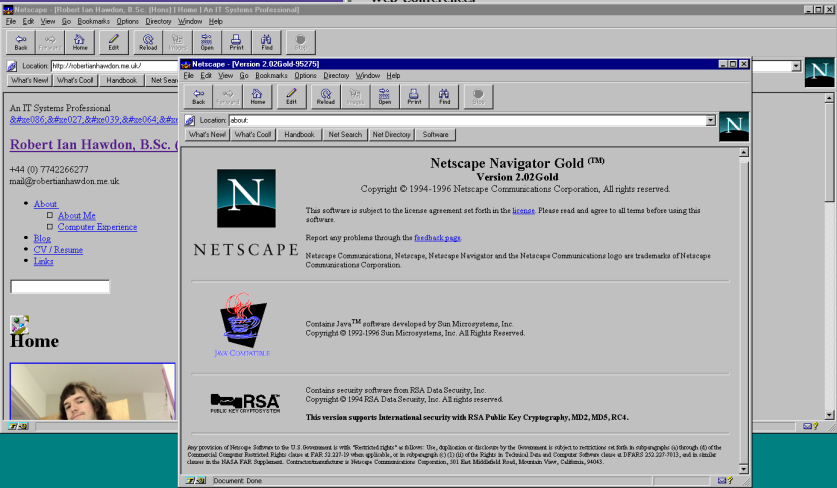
Netscape - [Robert Ian Hawdon, B.Sc. (Hons) | Home | An IT Systems Professional]
Web conferences
File Edit View Go Bookmarks Options Directory Window Help
Back Forward Home Edit Reload Images Open Print Find Stop
Location: http://robertianhawdon.me.uk/
What's New! What's Cool! Handbook Net Search

An IT Systems Professional
&#xe086;&#xe027;&#xe039;&#xe064;&#xe
Robert Ian Hawdon, B.Sc. (
+44 (0) 7742266277
mail@robertianhawdon.me.uk
About
About Me
Computer Experience
Blog
CV / Resume
Links
Home

Netscape - [Version 2.02Gold-95275]
File Edit View Go Bookmarks Options Directory Window Help
Back Forward Home Edit Reload Images Open Print Find Stop
Location: about:
What's New! What's Cool! Handbook Net Search Net Directory Software

N
NETSCAPE

Netscape Navigator Gold (TM)
Version 2.02Gold
Copyright © 1994-1996 Netscape Communications Corporation, All rights reserved.

This software is subject to the license agreement set forth in the license. Please read and agree to all terms before using this software.

Report any problems through the feedback page.

Netscape Communications, Netscape, Netscape Navigator and the Netscape Communications logo are trademarks of Netscape Communications Corporation.

JAVA COMPATIBLE

Contains Java$^{TM}$ software developed by Sun Microsystems, Inc.
Copyright © 1992-1996 Sun Microsystems, Inc. All Rights Reserved.

RSA
PUBLIC KEY CRYPTOSYSTEM

Contains security software from RSA Data Security, Inc.
Copyright © 1994 RSA Data Security, Inc. All rights reserved.

This version supports International security with RSA Public Key Cryptography, MD2, MD5, RC4.

Any provision of Netscape Software to the U.S. Government is with "Restricted rights" as follows: Use, duplication or disclosure by the Government is subject to restrictions set forth in subparagraphs (a) through (d) of the Commercial Computer Restricted Rights clause at FAR 52.227-19 when applicable, or in subparagraph (c) (1) (ii) of the Rights in Technical Data and Computer Software clause at DFARS 252.227-7013, and in similar clauses in the NASA FAR Supplement. Contractor/manufacturer is Netscape Communications Corporation, 501 East Middlefield Road, Mountain View, California, 94043.

Document: Done